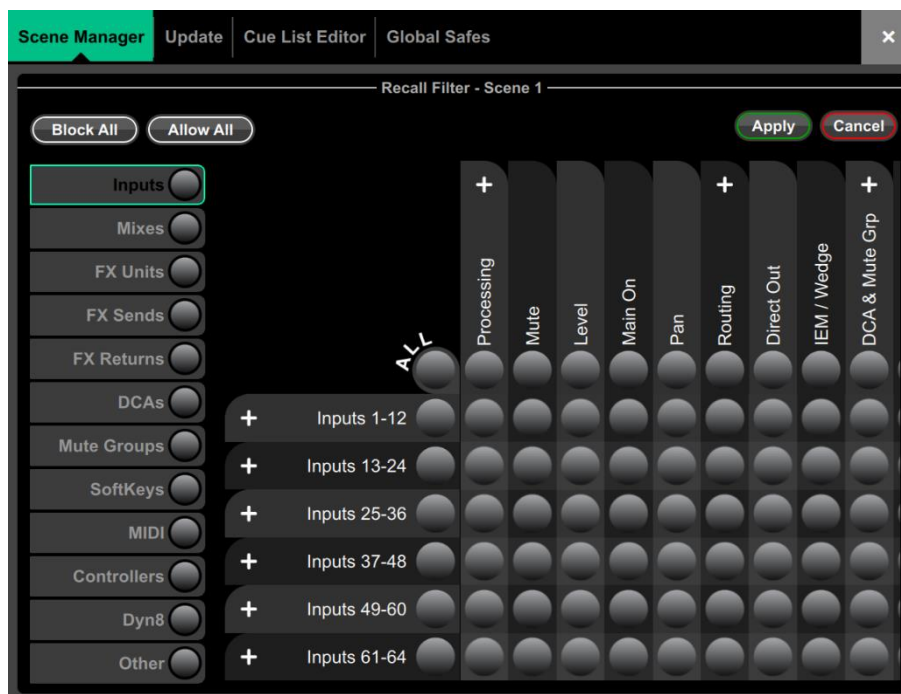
Scene Manager Update Cue List Editor Global Safes ×

Recall Filter - Scene 1

Block All Allow All

Apply Cancel

Inputs
Mixes
FX Units
FX Sends
FX Returns
DCAs
Mute Groups
SoftKeys
MIDI
Controllers
Dyn8
Other

+ + +

Processing
Mute
Level
Main On
Pan
Routing
Direct Out
IEM / Wedge
DCA & Mute Grp

ALL

+ Inputs 1-12
+ Inputs 13-24
+ Inputs 25-36
+ Inputs 37-48
+ Inputs 49-60
+ Inputs 61-64